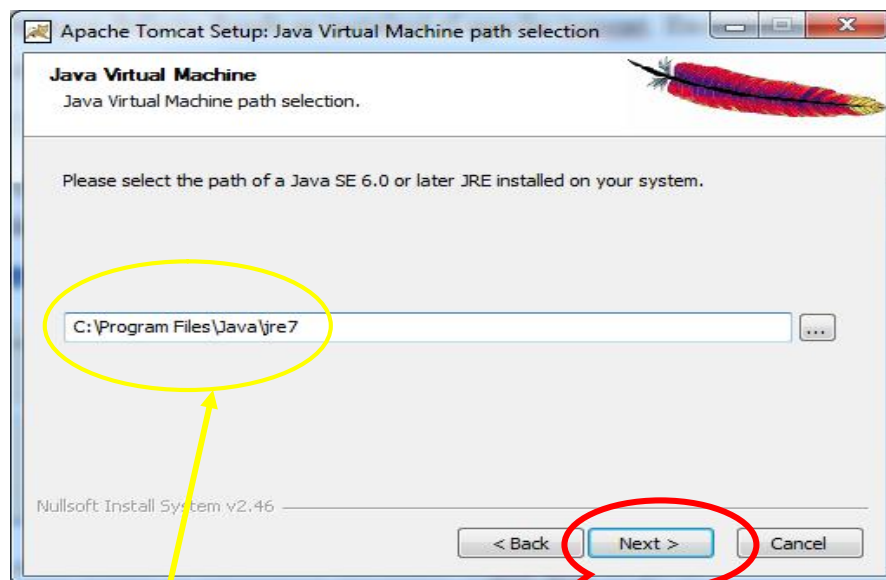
Apache Tomcat Setup: Java Virtual Machine path selection

Java Virtual Machine
Java Virtual Machine path selection.

Please select the path of a Java SE 6.0 or later JRE installed on your system.

C:\Program Files\Java\jre7

...

Nullsoft Install System v2.46

< Back

Next >

Cancel